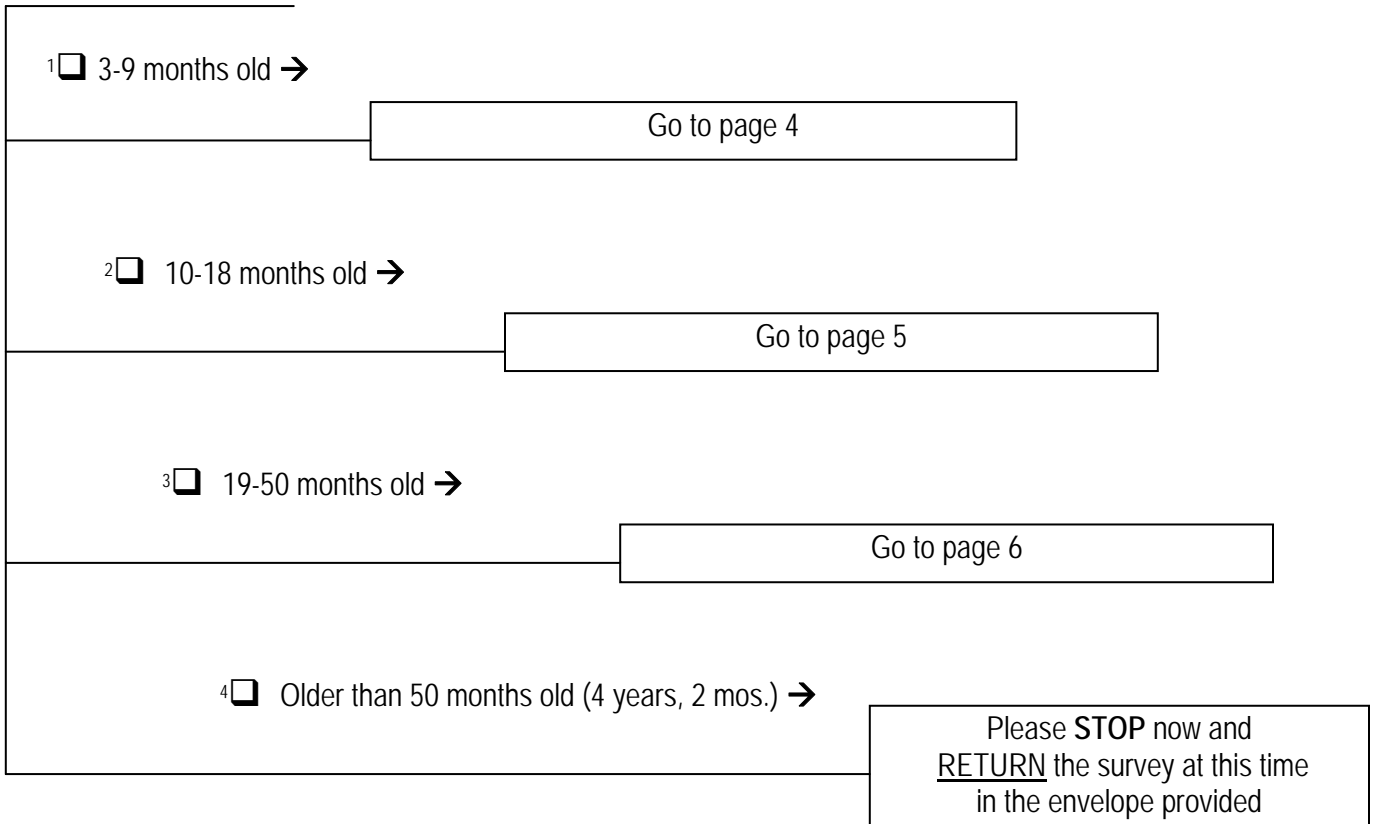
$^1$❑ 3-9 months old →

Go to page 4

$^2$❑ 10-18 months old →

Go to page 5

$^3$❑ 19-50 months old →

Go to page 6

$^4$❑ Older than 50 months old (4 years, 2 mos.) →

Please **STOP** now and RETURN the survey at this time in the envelope provided